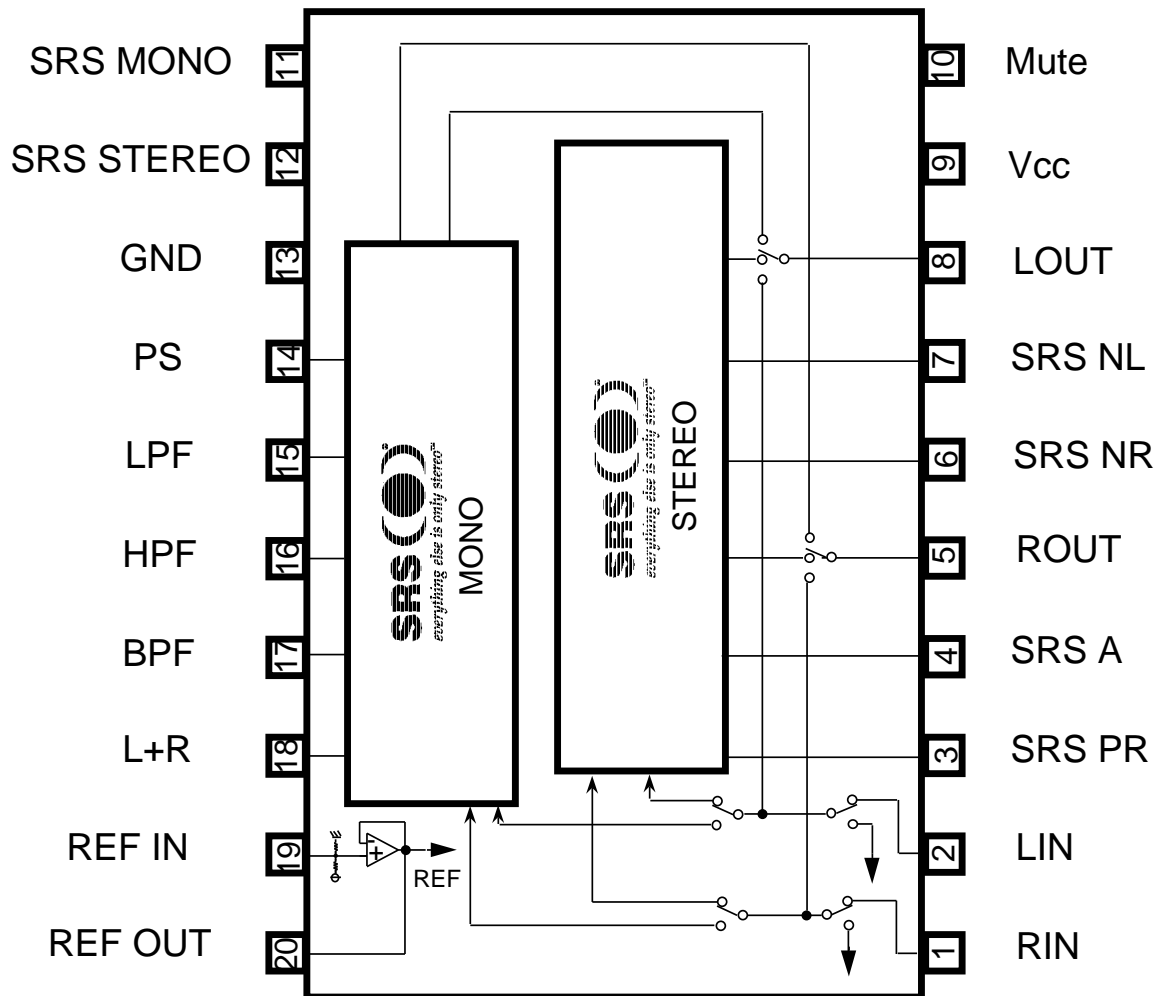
SRS MONO 11
SRS STEREO 12
GND 13
PS 14
LPF 15
HPF 16
BPF 17
L+R 18
REF IN 19
REF OUT 20

10 Mute
9 Vcc
8 LOUT
7 SRS NL
6 SRS NR
5 ROUT
4 SRS A
3 SRS PR
2 LIN
1 RIN

SRS everything else is only stereo™
MONO

SRS everything else is only stereo™
STEREO

+
REF